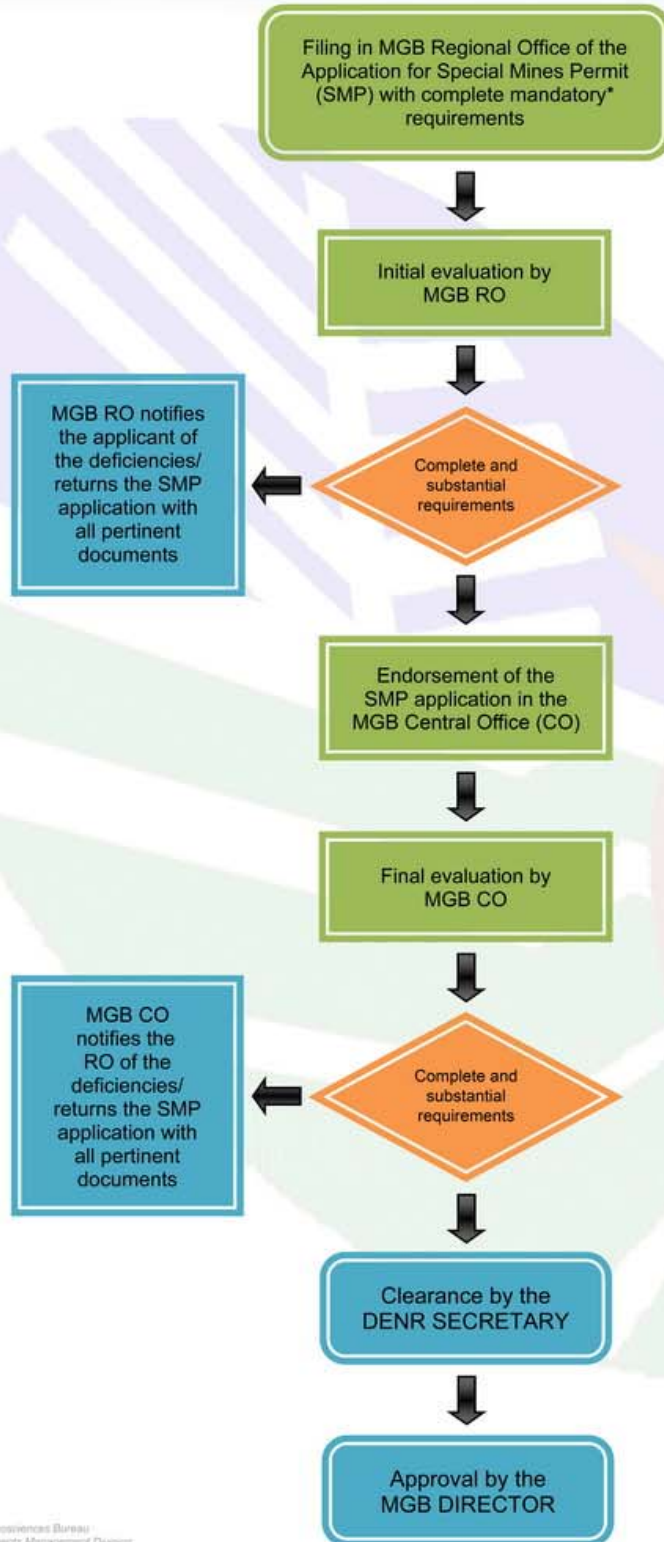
Filing in MGB Regional Office of the Application for Special Mines Permit (SMP) with complete mandatory* requirements

Initial evaluation by MGB RO

Complete and substantial requirements

MGB RO notifies the applicant of the deficiencies/ returns the SMP application with all pertinent documents

Endorsement of the SMP application in the MGB Central Office (CO)

Final evaluation by MGB CO

Complete and substantial requirements

MGB CO notifies the RO of the deficiencies/ returns the SMP application with all pertinent documents

Clearance by the DENR SECRETARY

Approval by the MGB DIRECTOR

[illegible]osciences Bureau
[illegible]